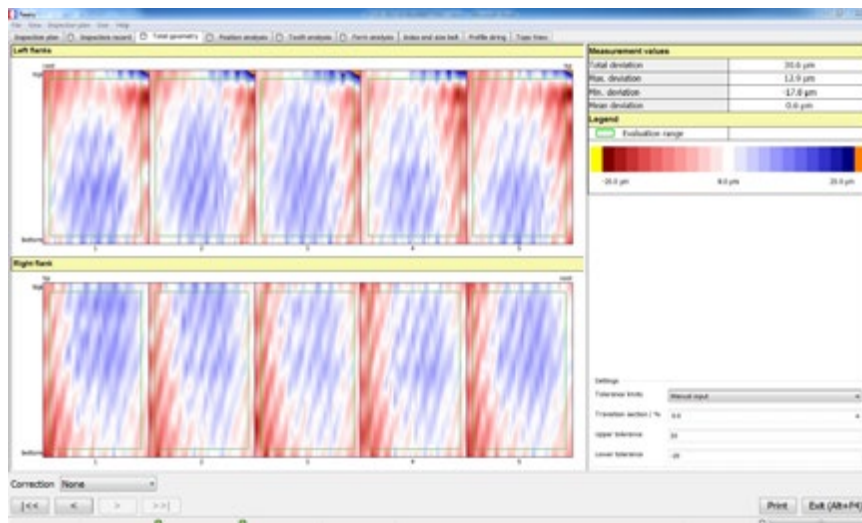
File View Inspection plan User Help

Inspection plan | Inspection record | Total geometry | Position analysis | Tooth analysis | Form analysis | Index and size limit | Profile string | Topo View

Left flanks

top

bottom

1 2 3 4 5

Right flank

top

bottom

1 2 3 4 5

Measurement values

| Total deviation | 30.6 µm |
|---|---|
| Max. deviation | 12.9 µm |
| Min. deviation | -17.8 µm |
| Mean deviation | -0.6 µm |

Legend

Evaluation range

-20.0 µm 0.0 µm 20.0 µm

Settings

Tolerance limits Manual input

Transition section / % 0.0

Upper tolerance 20

Lower tolerance -20

Correction None

|<< < > >>|

Print Exit (Alt+F4)